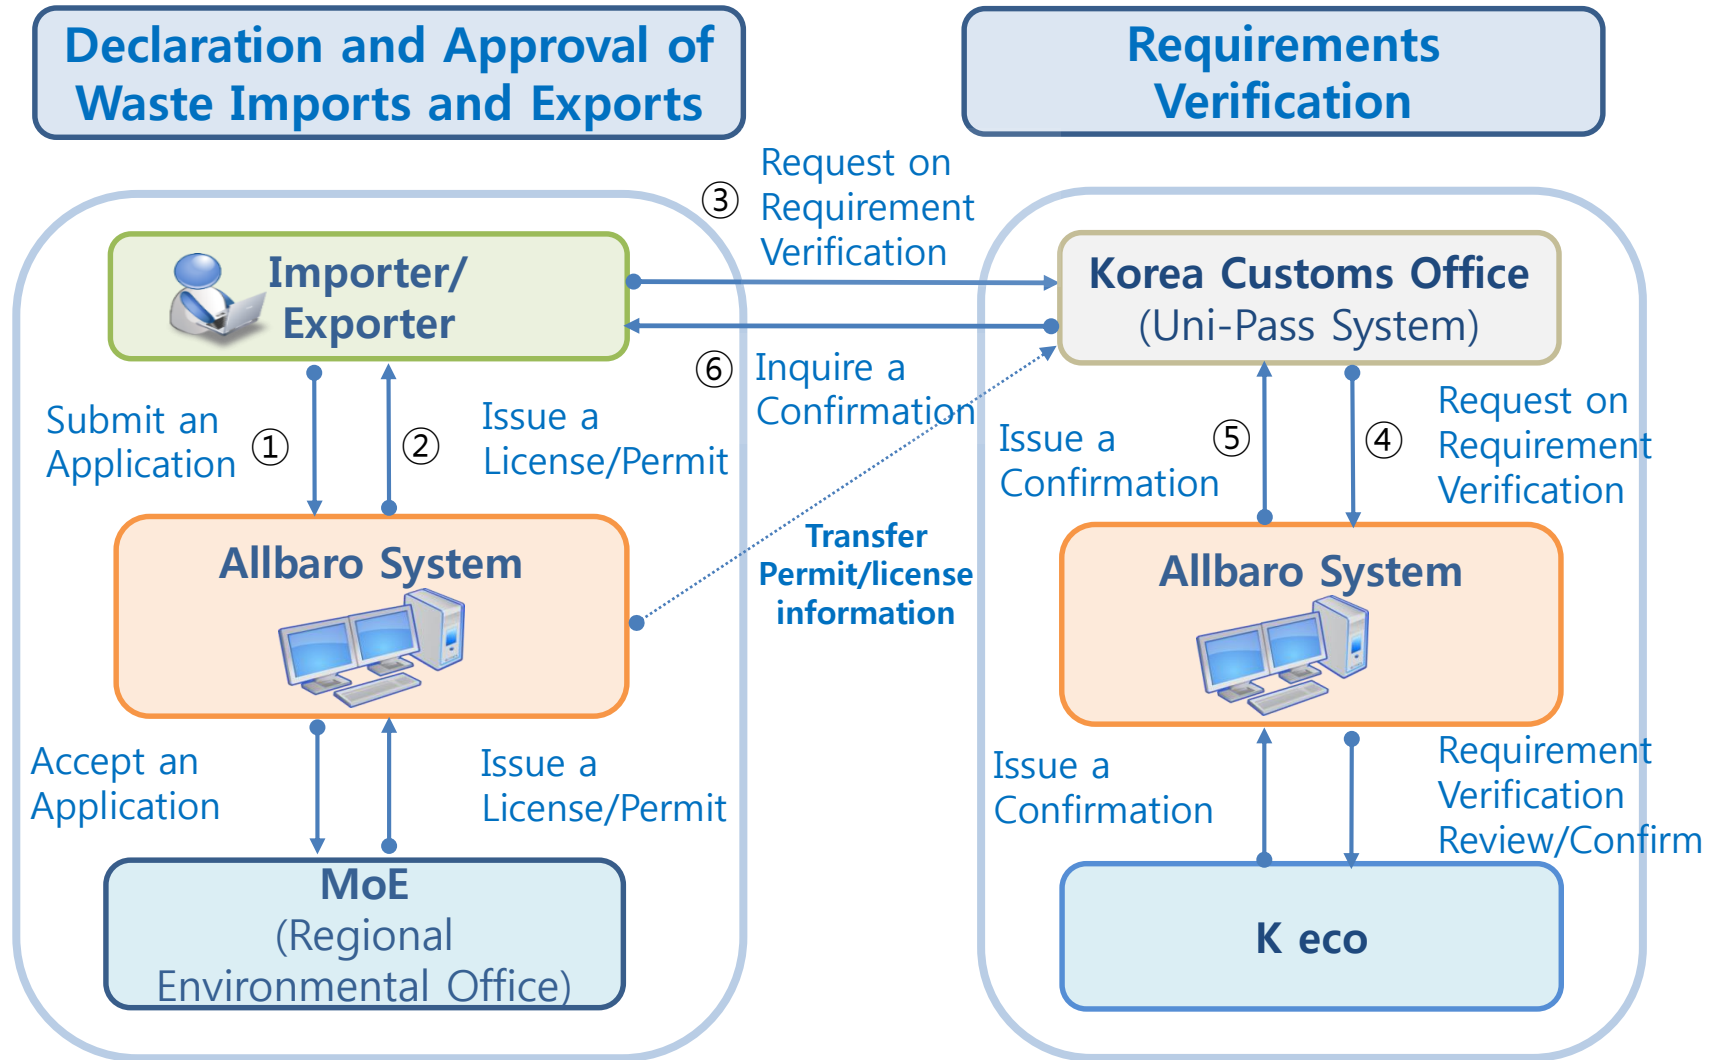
Declaration and Approval of Waste Imports and Exports

Requirements Verification

③ Request on Requirement Verification

Importer/ Exporter

Korea Customs Office (Uni-Pass System)

⑥ Inquire a Confirmation

Submit an Application ①

② Issue a License/Permit

Issue a Confirmation ⑤

④ Request on Requirement Verification

Allbaro System

Transfer Permit/license information

Allbaro System

Accept an Application

Issue a License/Permit

Issue a Confirmation

Requirement Verification Review/Confirm

MoE (Regional Environmental Office)

K eco